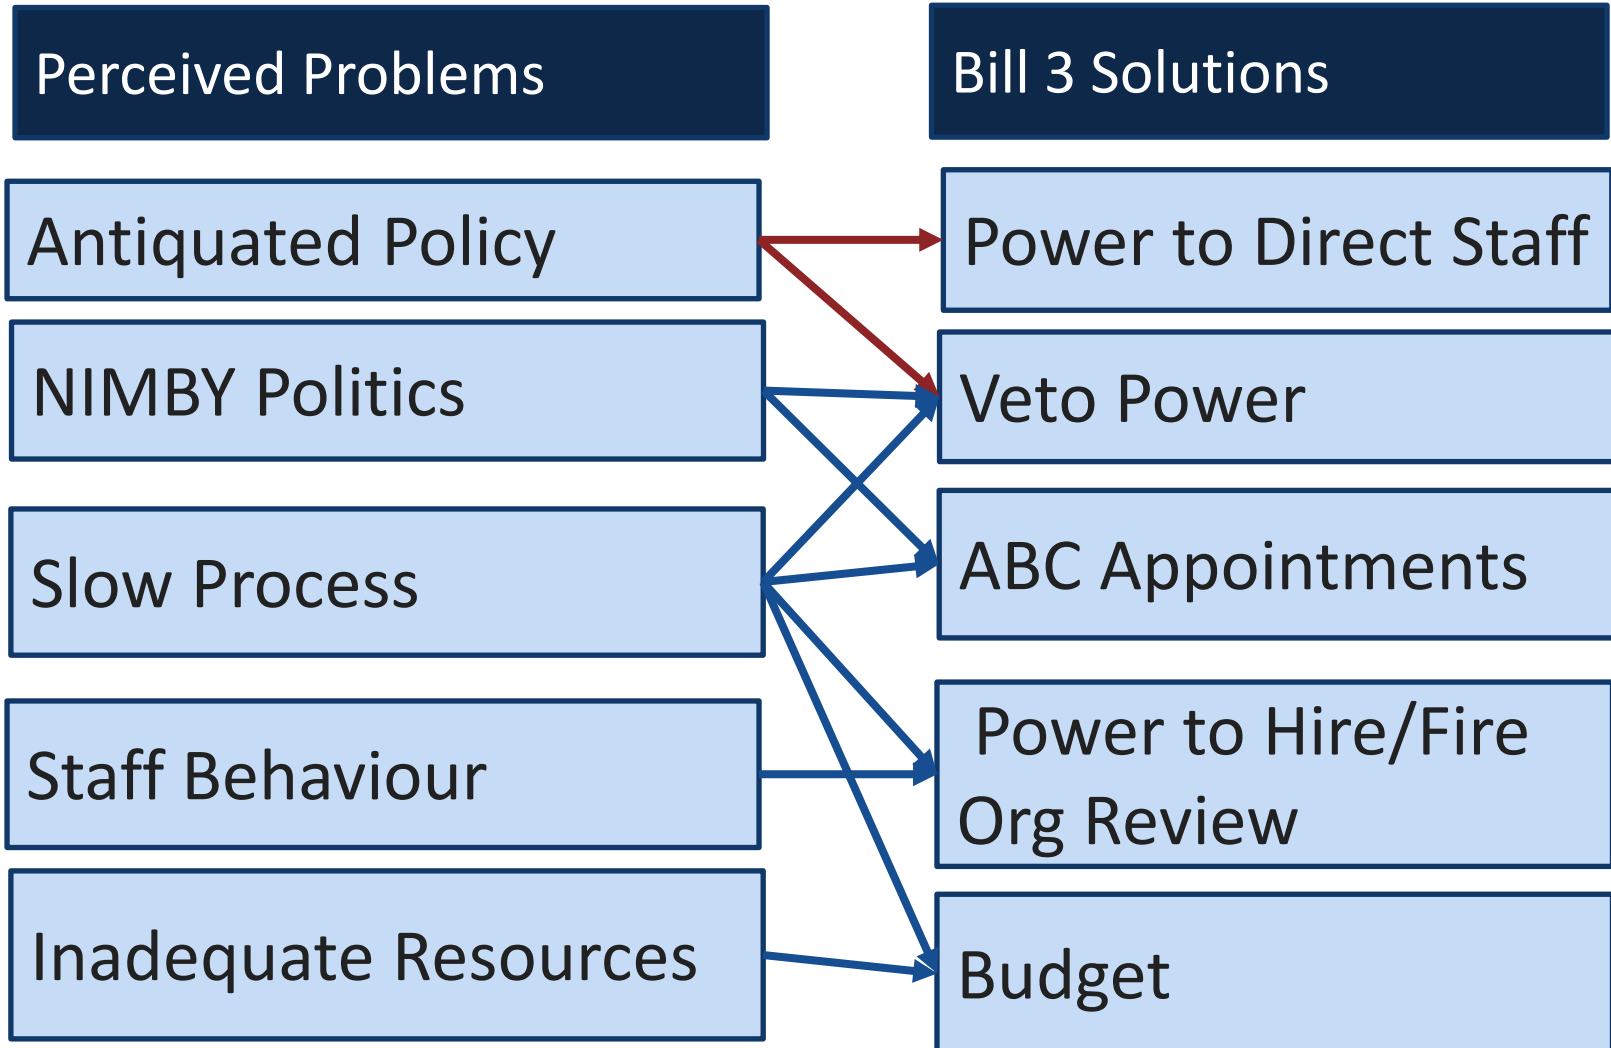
Perceived Problems

Antiquated Policy

NIMBY Politics

Slow Process

Staff Behaviour

Inadequate Resources

Bill 3 Solutions

Power to Direct Staff

Veto Power

ABC Appointments

Power to Hire/Fire
Org Review

Budget